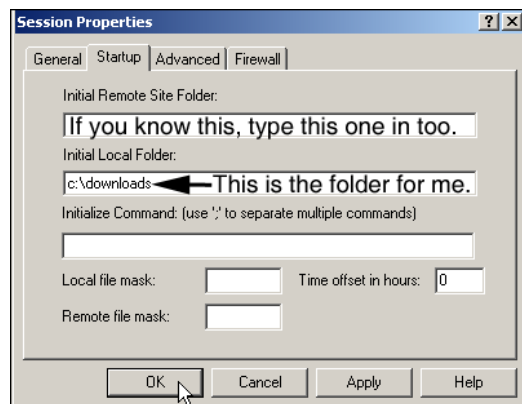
Session Properties

?

X

General

Startup

Advanced

Firewall

Initial Remote Site Folder:

If you know this, type this one in too.

Initial Local Folder:

c:\downloads

This is the folder for me.

Initialize Command: (use ';' to separate multiple commands)

Local file mask:

Time offset in hours:

0

Remote file mask:

OK

Cancel

Apply

Help